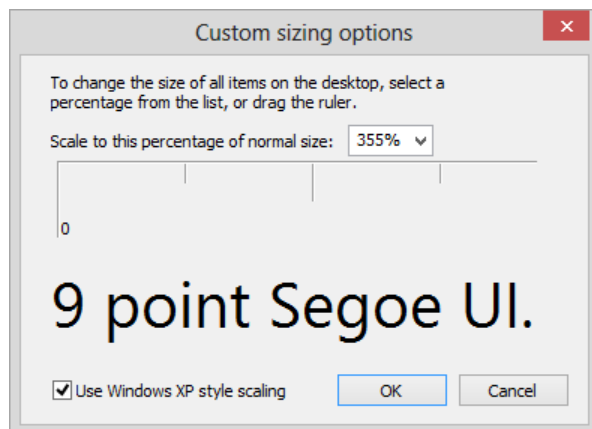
Custom sizing options

To change the size of all items on the desktop, select a percentage from the list, or drag the ruler.

Scale to this percentage of normal size: 355%

0

9 point Segoe UI.

Use Windows XP style scaling

OK

Cancel